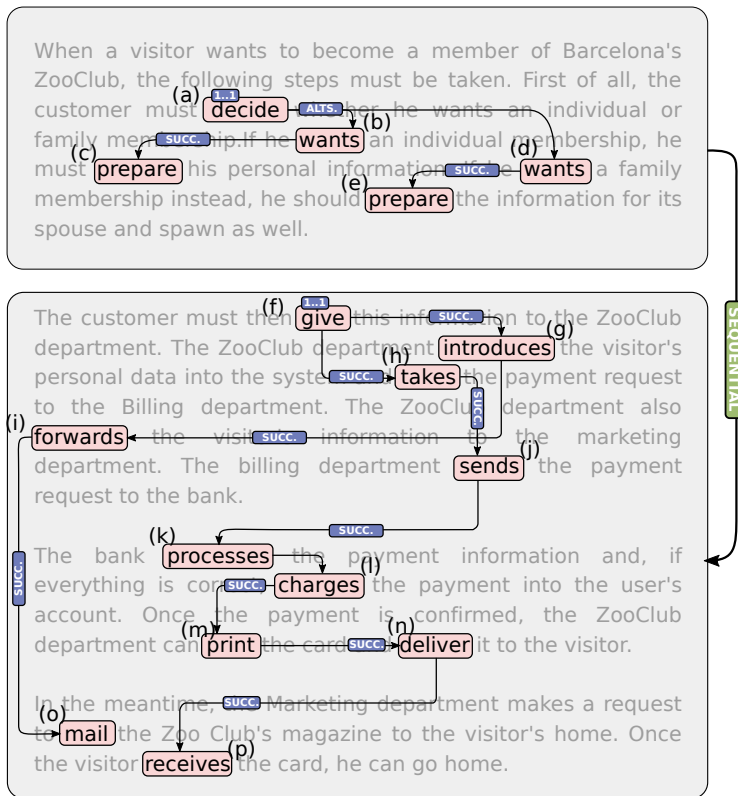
When a visitor wants to become a member of Barcelona's ZooClub, the following steps must be taken. First of all, the customer must (a) decide whether he wants an individual or family membership. If he (b) wants an individual membership, he must (c) prepare his personal information; if he (d) wants a family membership instead, he should (e) prepare the information for its spouse and spawn as well.

1..1 ALTS. SUCC. SUCC.

SEQUENTIAL

The customer must then (f) give this information to the ZooClub department. The ZooClub department (g) introduces the visitor's personal data into the system and (h) takes the payment request to the Billing department. The ZooClub department also (i) forwards the visitor information to the marketing department. The billing department (j) sends the payment request to the bank.

1..1 SUCC. SUCC. SUCC. SUCC. SUCC.

The bank (k) processes the payment information and, if everything is correct, (l) charges the payment into the user's account. Once the payment is confirmed, the ZooClub department can (m) print the card and (n) deliver it to the visitor.

SUCC. SUCC. SUCC.

In the meantime, the Marketing department makes a request to (o) mail the Zoo Club's magazine to the visitor's home. Once the visitor (p) receives the card, he can go home.

SUCC.